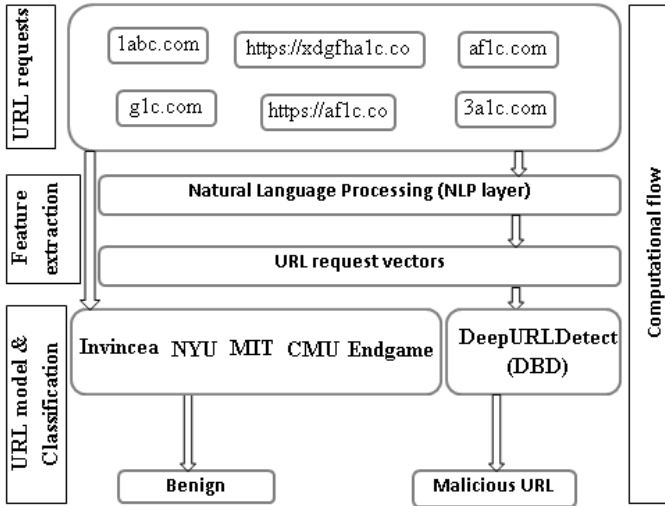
URL requests

1abc.com

https://xdgfha1c.co

af1c.com

g1c.com

https://af1c.co

3a1c.com

Feature extraction

Natural Language Processing (NLP layer)

URL request vectors

URL model & Classification

Invincea NYU MIT CMU Endgame

DeepURLDetect (DBD)

Benign

Malicious URL

Computational flow